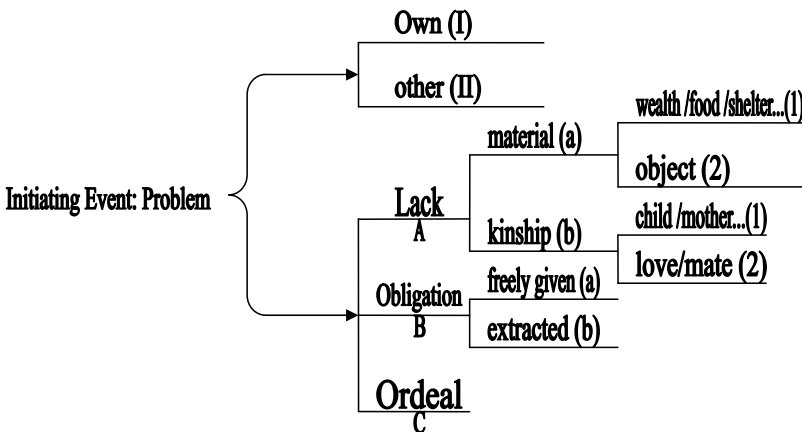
Own (I)

other (II)

Initiating Event: Problem

Lack
A

material (a)

wealth /food /shelter...(1)

object (2)

kinship (b)

child /mother...(1)

love/mate (2)

Obligation
B

freely given (a)

extracted (b)

Ordeal
C